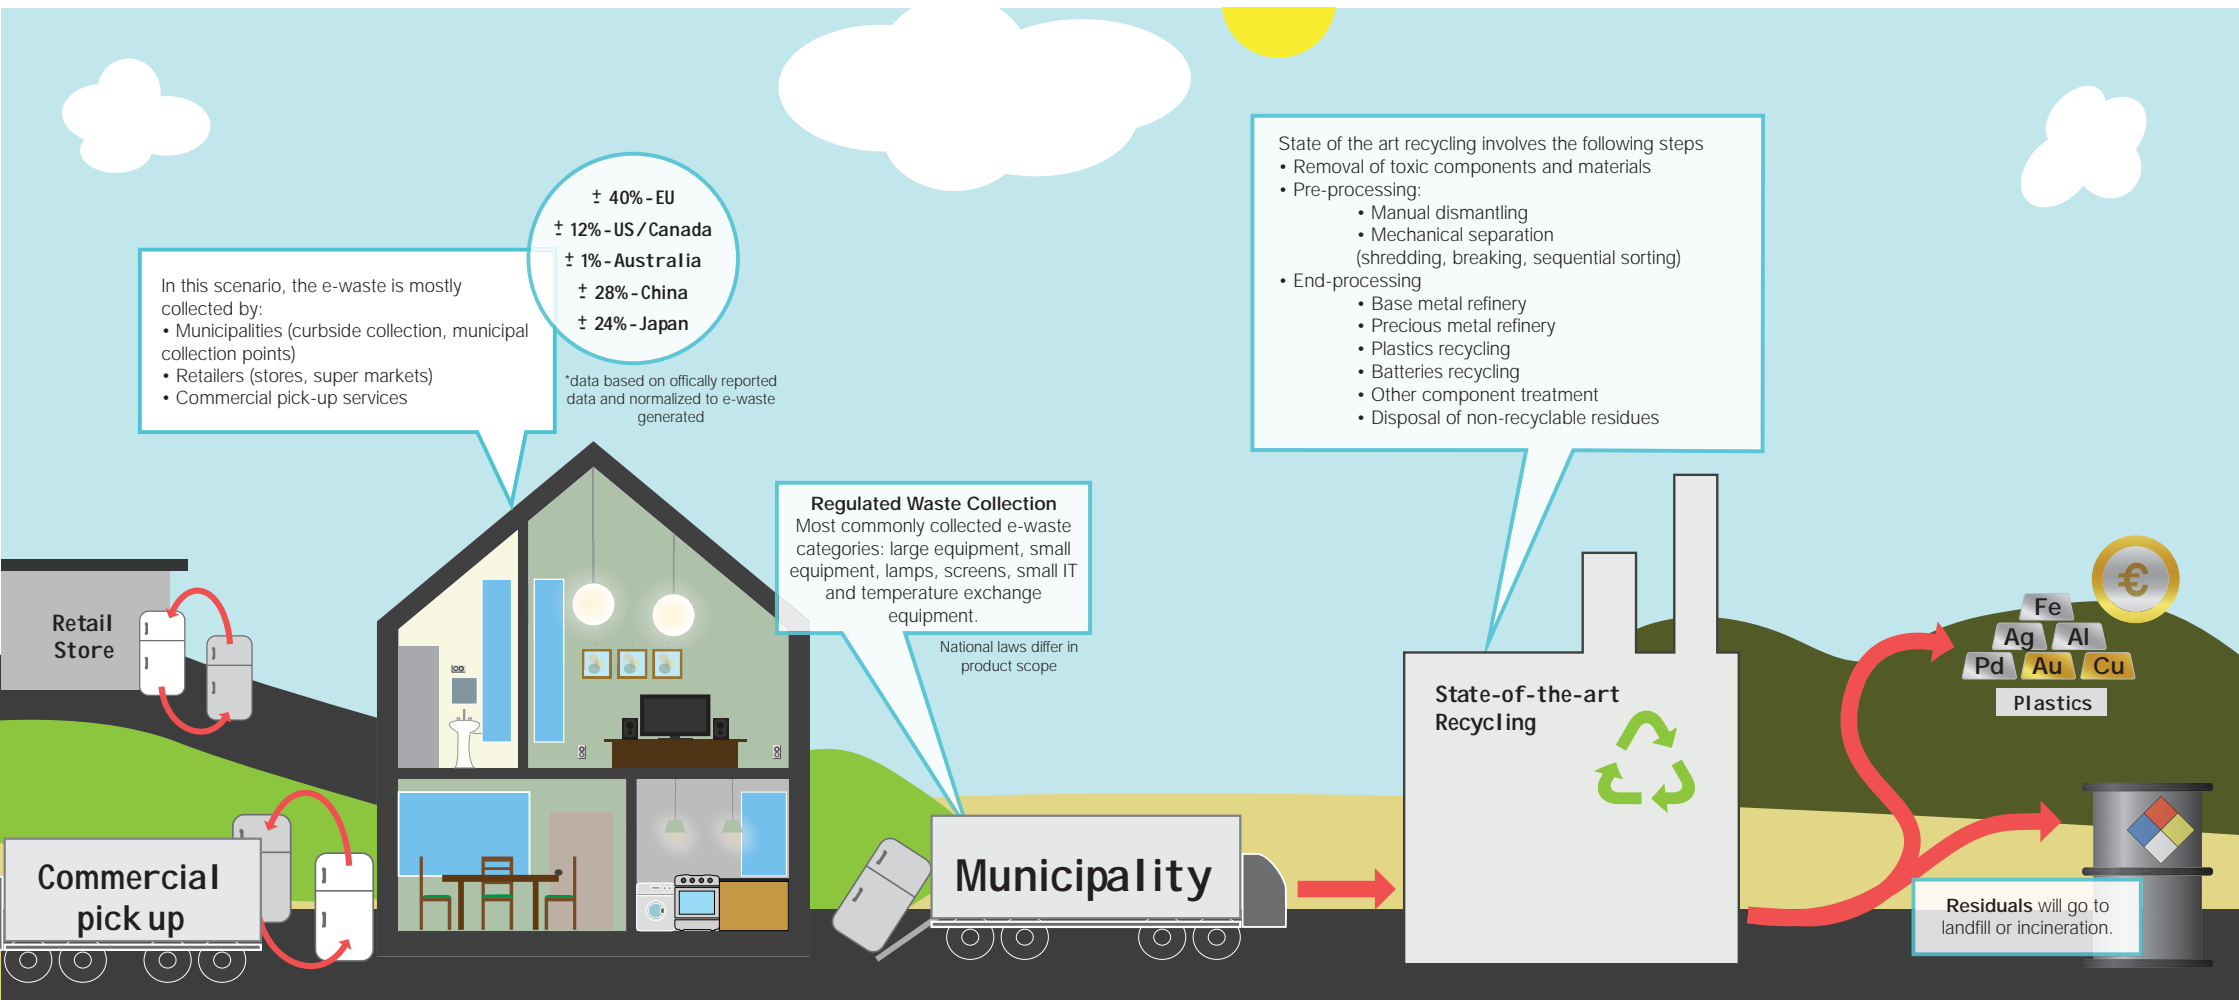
$\pm$ 40% - EU
$\pm$ 12% - US / Canada
$\pm$ 1% - Australia
$\pm$ 28% - China
$\pm$ 24% - Japan

*data based on offically reported data and normalized to e-waste generated

In this scenario, the e-waste is mostly collected by:
• Municipalities (curbside collection, municipal collection points)
• Retailers (stores, super markets)
• Commercial pick-up services

State of the art recycling involves the following steps
• Removal of toxic components and materials
• Pre-processing:
• Manual dismantling
• Mechanical separation (shredding, breaking, sequential sorting)
• End-processing
• Base metal refinery
• Precious metal refinery
• Plastics recycling
• Batteries recycling
• Other component treatment
• Disposal of non-recyclable residues

Regulated Waste Collection
Most commonly collected e-waste categories: large equipment, small equipment, lamps, screens, small IT and temperature exchange equipment.

National laws differ in product scope

Retail Store

Commercial pick up

Municipality

State-of-the-art Recycling

Fe
Ag Al
Pd Au Cu
Plastics

€

Residuals will go to landfill or incineration.